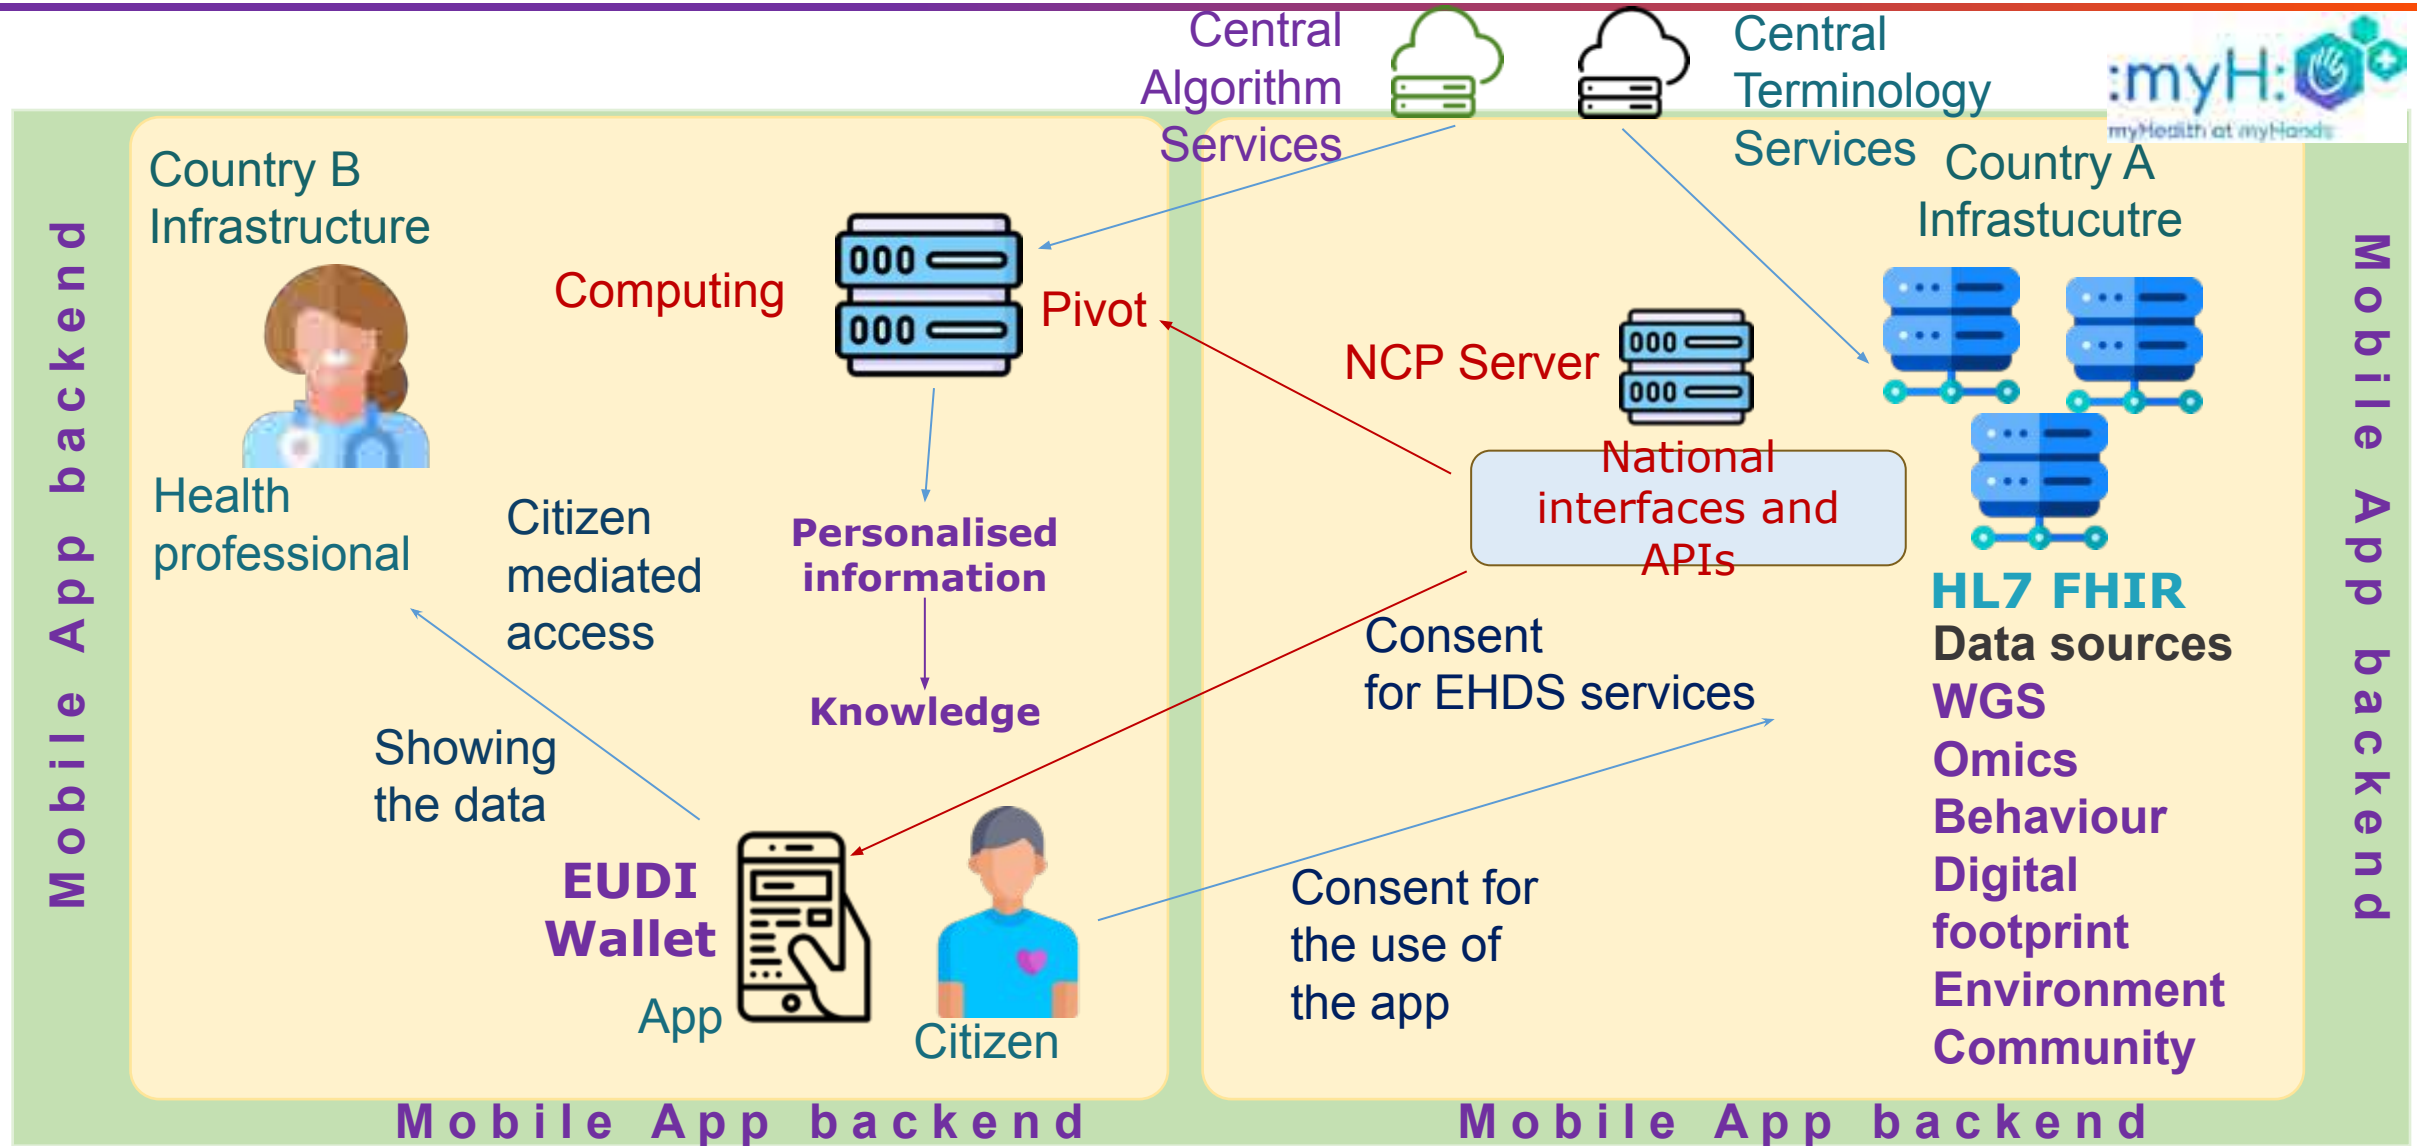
Central Algorithm Services

Central Terminology Services

:myH:
myHealth at myHands

Mobile App backend

Country B Infrastructure

Computing

000
000

Pivot

Country A Infrastucutre

NCP Server

000
000

National interfaces and APIs

Health professional

Citizen mediated access

Personalised information

Knowledge

Showing the data

HL7 FHIR
Data sources
WGS
Omics
Behaviour
Digital footprint
Environment
Community

Consent for EHDS services

EUDI Wallet

App

Citizen

Consent for the use of the app

Mobile App backend

Mobile App backend

Mobile App backend